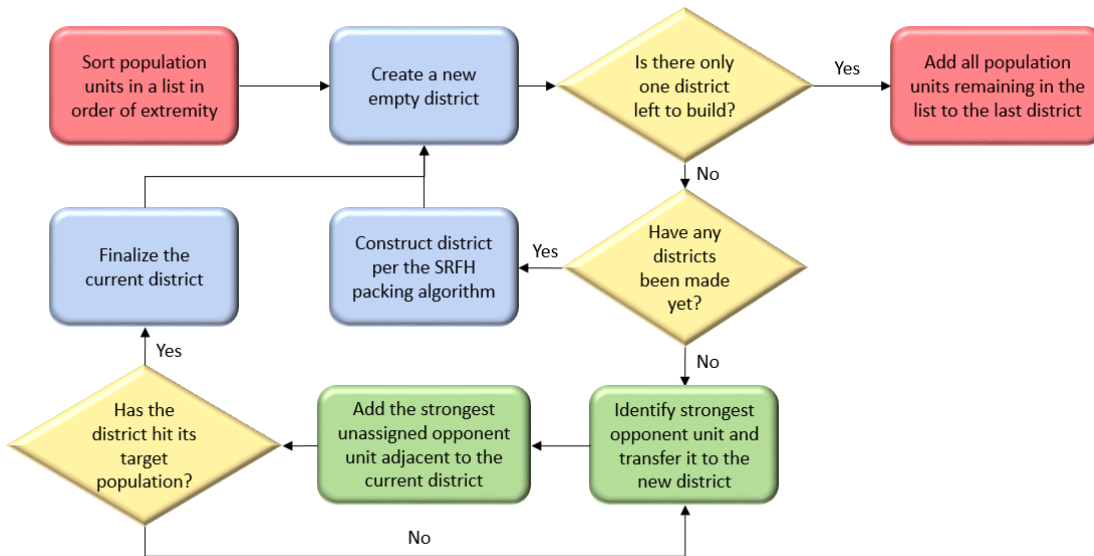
Sort population units in a list in order of extremity

Create a new empty district

Is there only one district left to build?

Yes

Add all population units remaining in the list to the last district

No

Finalize the current district

Construct district per the SRFH packing algorithm

Yes

Have any districts been made yet?

Yes

No

Has the district hit its target population?

Add the strongest unassigned opponent unit adjacent to the current district

Identify strongest opponent unit and transfer it to the new district

No